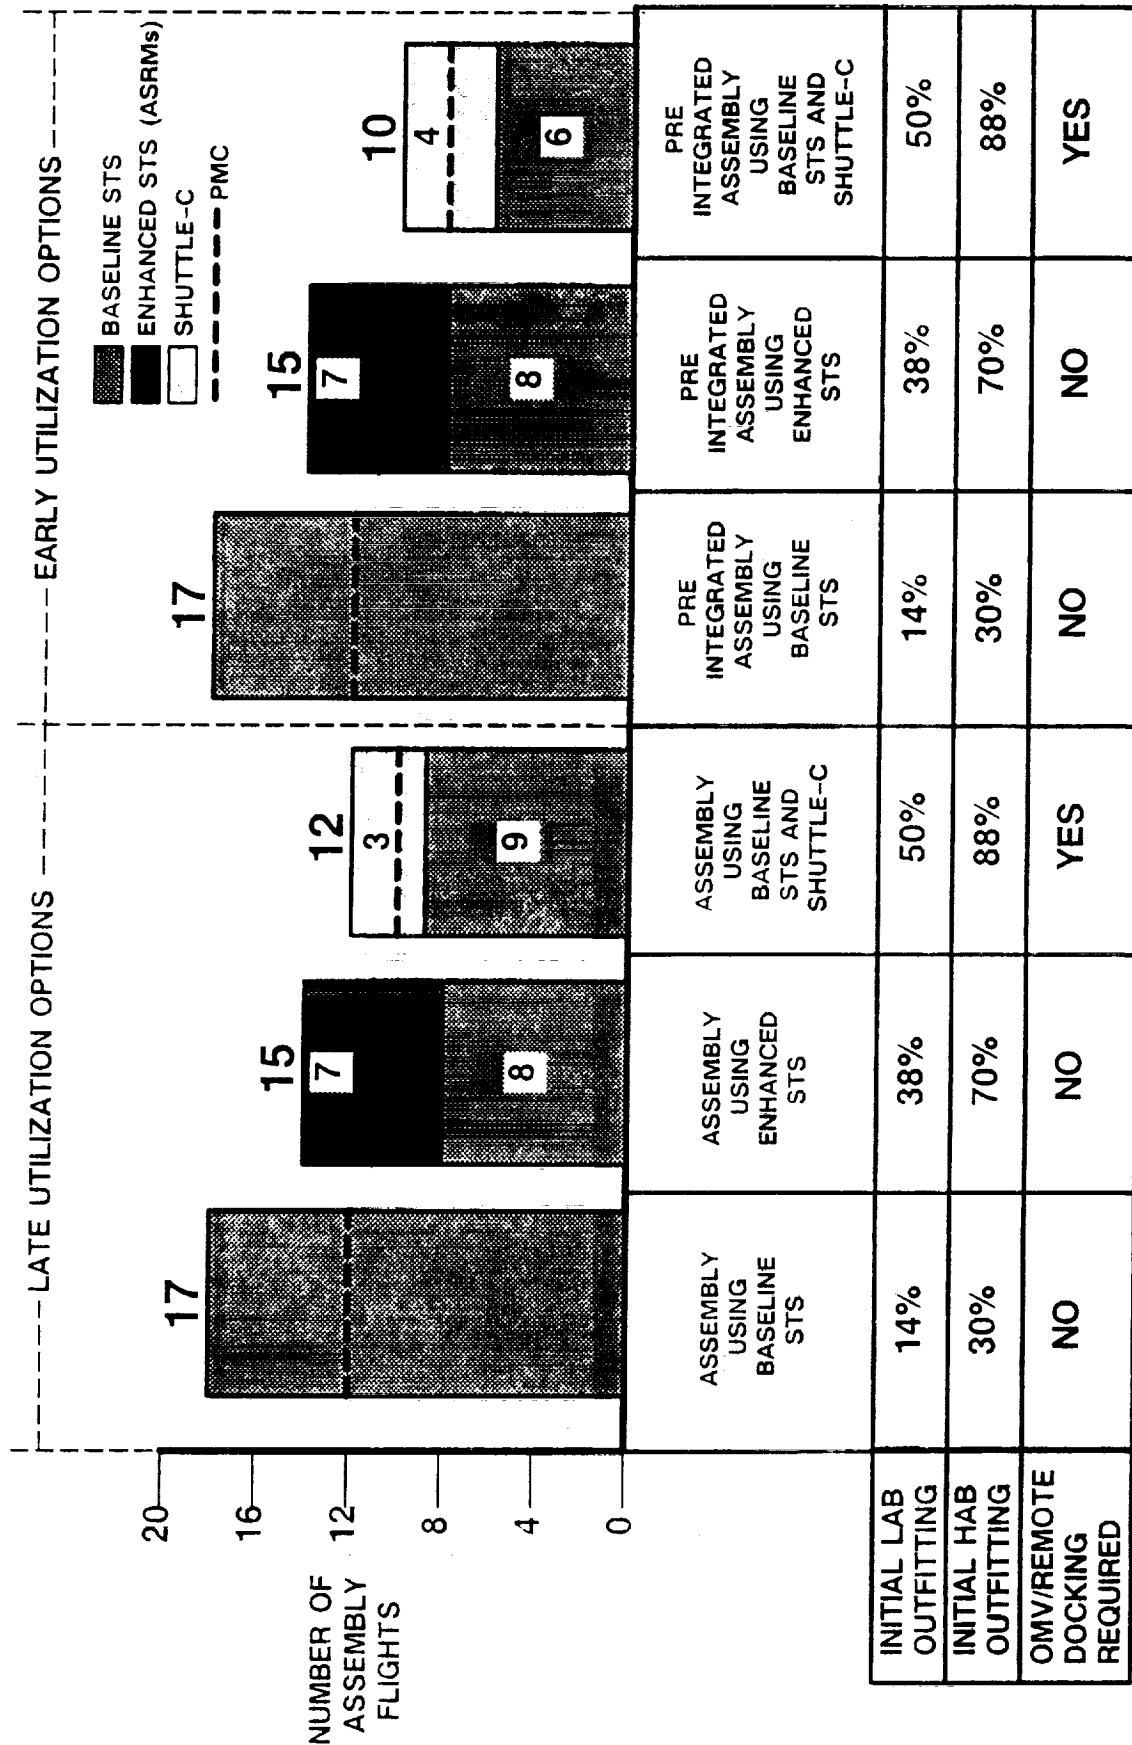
LATE UTILIZATION OPTIONS

EARLY UTILIZATION OPTIONS

BASELINE STS
ENHANCED STS (ASRMs)
SHUTTLE-C
PMC

NUMBER OF ASSEMBLY FLIGHTS

20
16
12
8
4
0

17

15
7
8

12
3
9

17

15
7
8

10
4
6

| | ASSEMBLY USING BASELINE STS | ASSEMBLY USING ENHANCED STS | ASSEMBLY USING BASELINE STS AND SHUTTLE-C | PRE INTEGRATED ASSEMBLY USING BASELINE STS | PRE INTEGRATED ASSEMBLY USING ENHANCED STS | PRE INTEGRATED ASSEMBLY USING BASELINE STS AND SHUTTLE-C |
|---|---|---|---|---|---|---|
| INITIAL LAB OUTFITTING | 14% | 38% | 50% | 14% | 38% | 50% |
| INITIAL HAB OUTFITTING | 30% | 70% | 88% | 30% | 70% | 88% |
| OMV/REMOTE DOCKING REQUIRED | NO | NO | YES | NO | NO | YES |